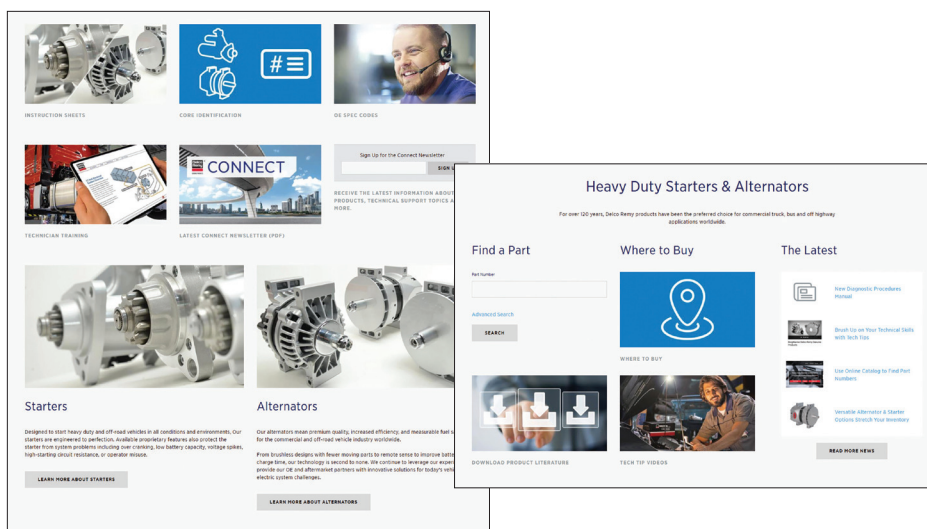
INSTRUCTION SHEETS

CORE IDENTIFICATION

OE SPEC CODES

CONNECT

Sign Up for the Connect Newsletter

SIGN U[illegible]

RECEIVE THE LATEST INFORMATION ABOU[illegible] PRODUCTS, TECHNICAL SUPPORT TOPICS A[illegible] MORE.

TECHNICIAN TRAINING

LATEST CONNECT NEWSLETTER (PDF)

Starters

Designed to start heavy duty and off-road vehicles in all conditions and environments. Our starters are engineered to perfection. Available proprietary features also protect the starter from system problems including over cranking, low battery capacity, voltage spikes, high-starting circuit resistance, or operator misuse.

LEARN MORE ABOUT STARTERS

Alternators

Our alternators mean premium quality, increased efficiency, and measurable fuel s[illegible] for the commercial and off-road vehicle industry worldwide.

From brushless designs with fewer moving parts to remote sense to improve batte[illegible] charge time, our technology is second to none. We continue to leverage our expert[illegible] provide our OE and aftermarket partners with innovative solutions for today's vehic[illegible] electric system challenges.

LEARN MORE ABOUT ALTERNATORS

Heavy Duty Starters & Alternators

For over 120 years, Delco Remy products have been the preferred choice for commercial truck, bus and off highway applications worldwide.

Find a Part

Part Number

Advanced Search

SEARCH

Where to Buy

WHERE TO BUY

The Latest

New Diagnostic Procedures Manual

Brush Up on Your Technical Skills with Tech Tips

Use Online Catalog to Find Part Numbers

Versatile Alternator & Starter Options Stretch Your Inventory

READ MORE NEWS

DOWNLOAD PRODUCT LITERATURE

TECH TIP VIDEOS